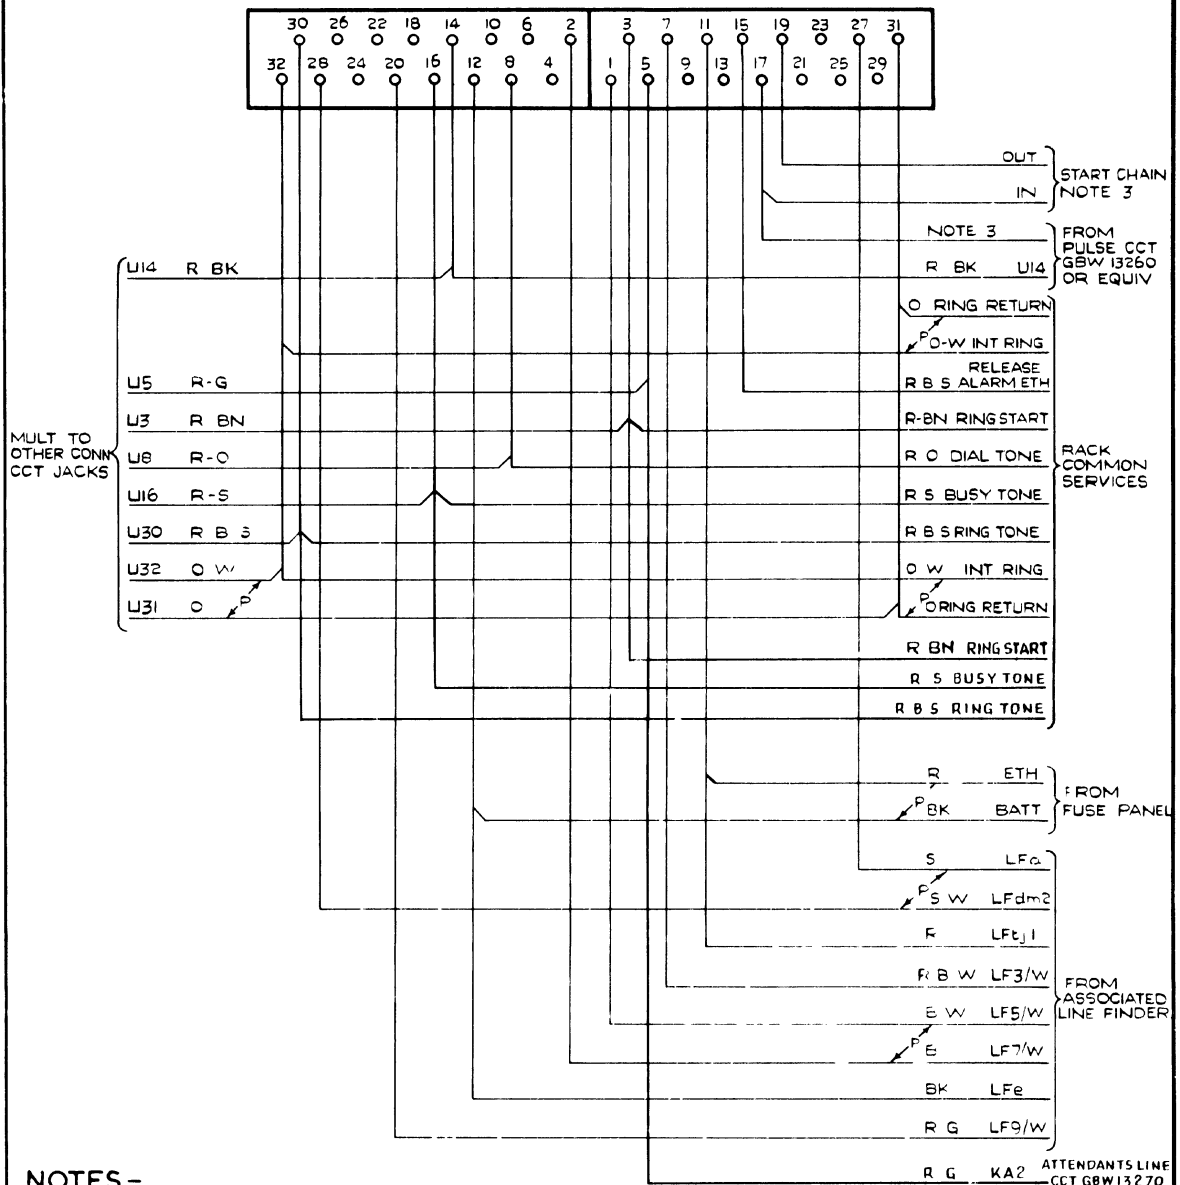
30 26 22 18 14 10 6 2
32 28 24 20 16 12 8 4
3 7 11 15 19 23 27 31
1 5 9 13 17 21 25 29

OUT
IN
START CHAIN NOTE 3

NOTE 3
R BK U14
FROM PULSE CCT GBW 13260 OR EQUIV

U14 R BK

O RING RETURN
P O-W INT RING
U5 R-G
RELEASE R B S ALARM ETH
U3 R BN
R-BN RING START
U8 R-O
R O DIAL TONE
U16 R-S
R S BUSY TONE
U30 R B S
R B S RING TONE
U32 O W
O W INT RING
U31 O
P
P O RING RETURN

MULT TO OTHER CONN CCT JACKS

RACK COMMON SERVICES

R BN RING START
R S BUSY TONE
R B S RING TONE

R ETH
P BK BATT
FROM FUSE PANEL

S LFa
P S W LFdm2
R LFtj1
R B W LF3/W
B W LF5/W
P B LF7/W
BK LFe
R G LF9/W
FROM ASSOCIATED LINE FINDER

R G KA2
ATTENDANTS LINE CCT GBW13270

NOTES -